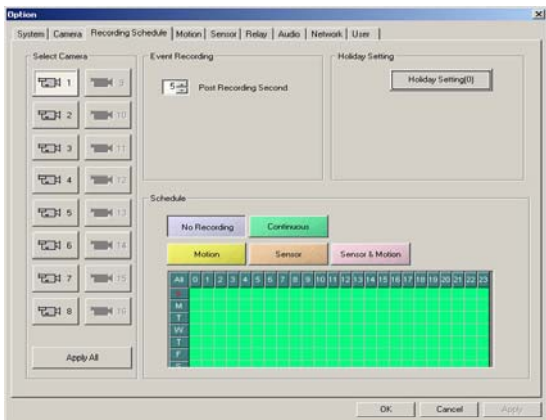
Option

System | Camera | Recording Schedule | Motion | Sensor | Relay | Audio | Network | User

Select Camera

1 9
2 10
3 11
4 12
5 13
6 14
7 15
8 16

Apply All

Event Recording

5 Post Recording Second

Holiday Setting

Holiday Setting(0)

Schedule

No Recording
Continuous
Motion
Sensor
Sensor & Motion

| All | 0 | 1 | 2 | 3 | 4 | 5 | 6 | 7 | 8 | 9 | 10 | 11 | 12 | 13 | 14 | 15 | 16 | 17 | 18 | 19 | 20 | 21 | 22 | 23 |
|---|---|---|---|---|---|---|---|---|---|---|---|---|---|---|---|---|---|---|---|---|---|---|---|---|
| S | | | | | | | | | | | | | | | | | | | | | | | | |
| M | | | | | | | | | | | | | | | | | | | | | | | | |
| T | | | | | | | | | | | | | | | | | | | | | | | | |
| W | | | | | | | | | | | | | | | | | | | | | | | | |
| T | | | | | | | | | | | | | | | | | | | | | | | | |
| F | | | | | | | | | | | | | | | | | | | | | | | | |
| S | | | | | | | | | | | | | | | | | | | | | | | | |

OK Cancel Apply